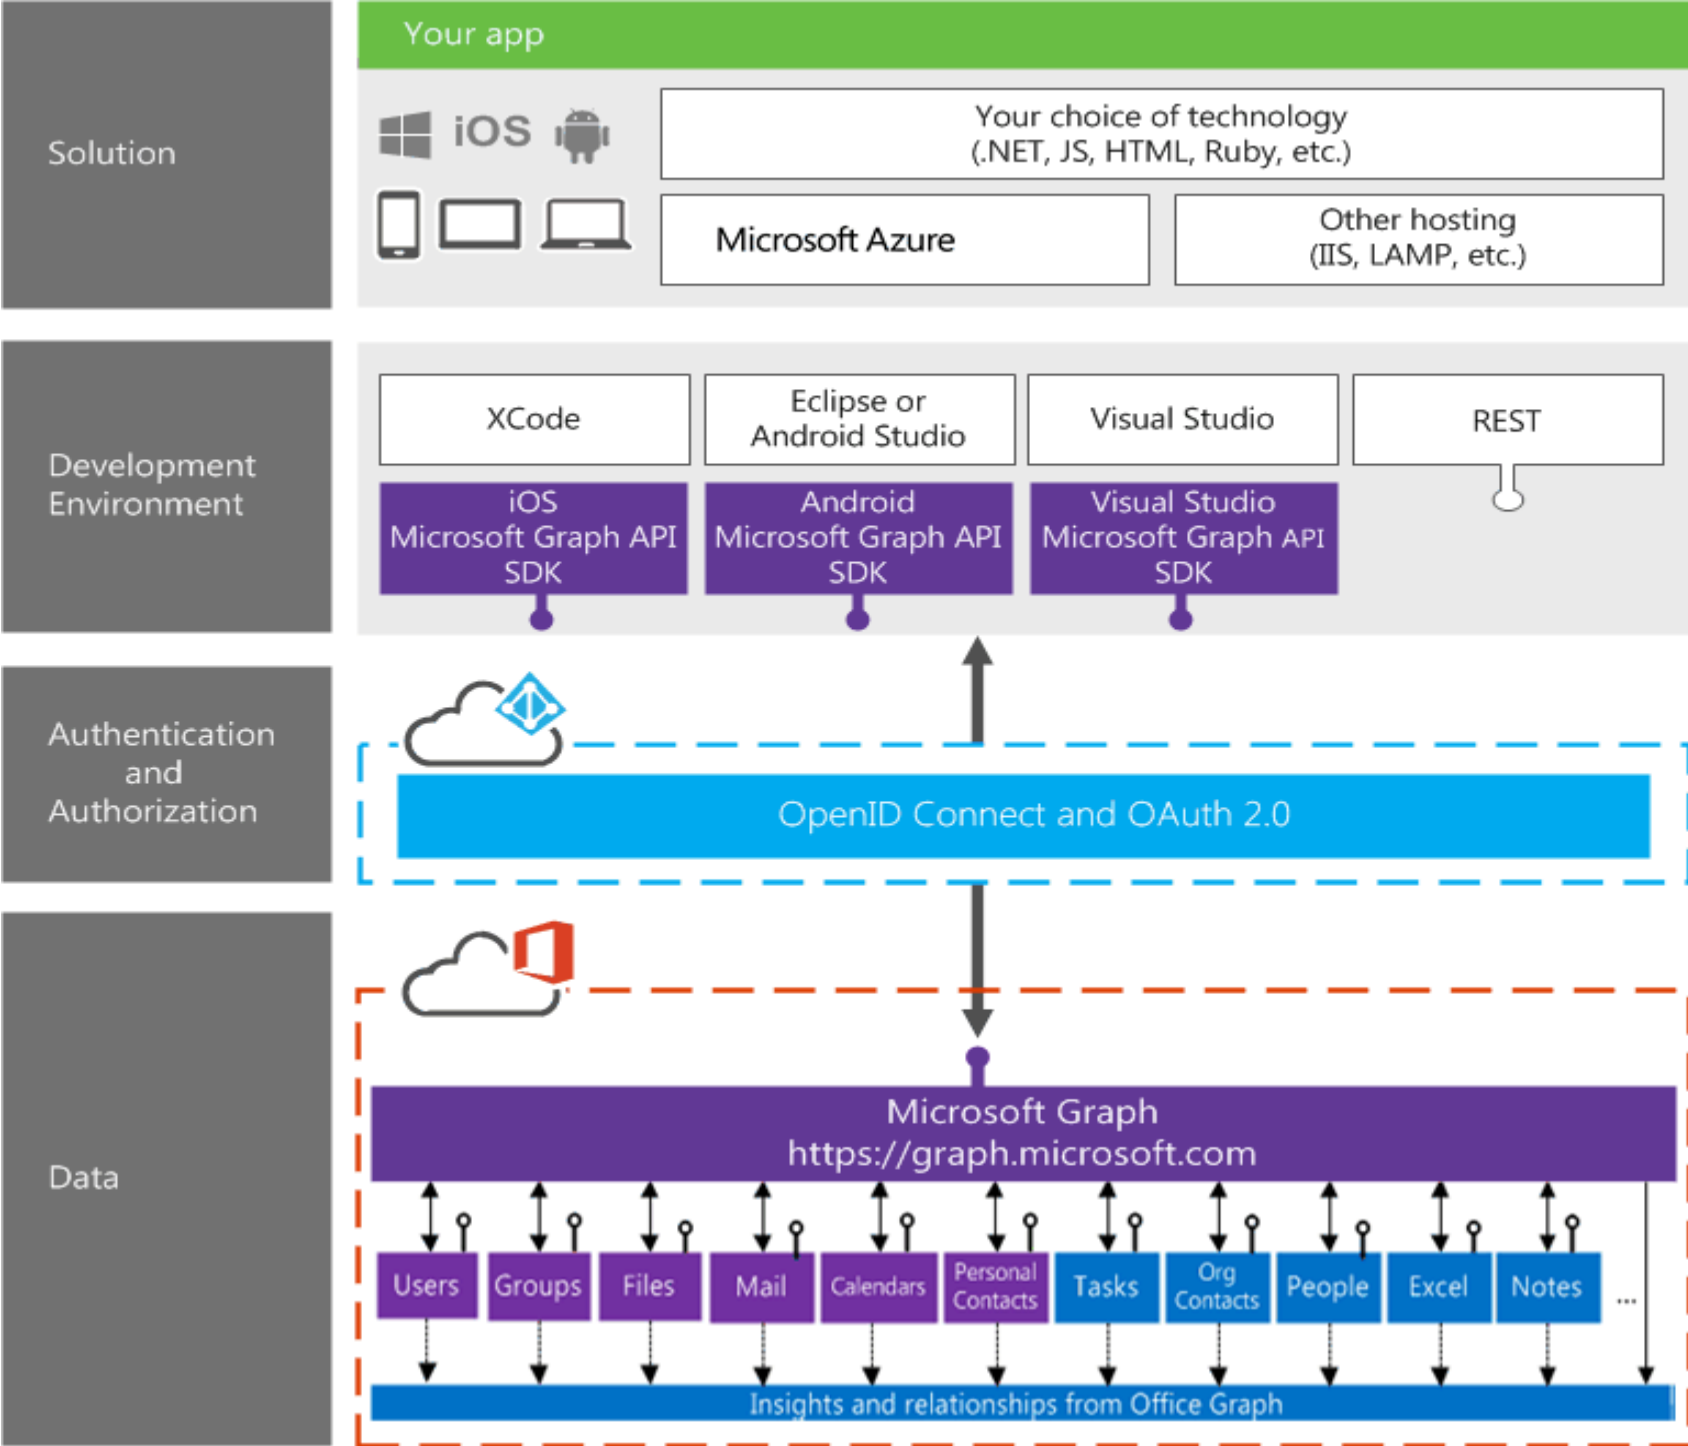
Solution

Your app

iOS

Your choice of technology (.NET, JS, HTML, Ruby, etc.)

Microsoft Azure

Other hosting (IIS, LAMP, etc.)

Development Environment

XCode

Eclipse or Android Studio

Visual Studio

REST

iOS Microsoft Graph API SDK

Android Microsoft Graph API SDK

Visual Studio Microsoft Graph API SDK

Authentication and Authorization

OpenID Connect and OAuth 2.0

Data

Microsoft Graph
https://graph.microsoft.com

| Users | Groups | Files | Mail | Calendars | Personal Contacts | Tasks | Org Contacts | People | Excel | Notes | ... |
|---|---|---|---|---|---|---|---|---|---|---|---|

Insights and relationships from Office Graph